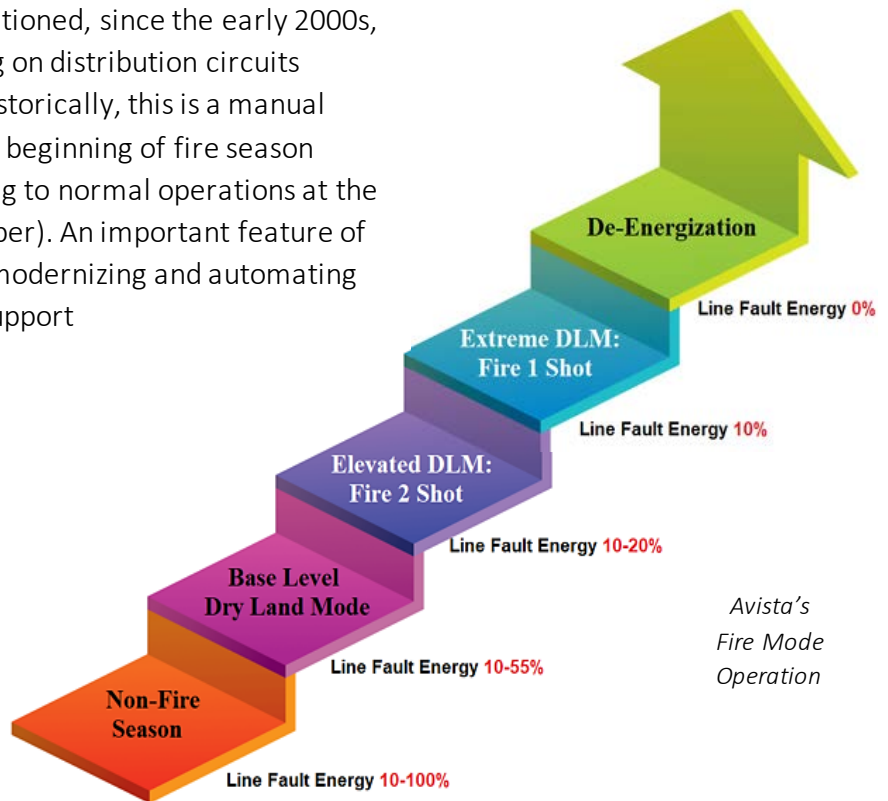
tioned, since the early 2000s, g on distribution circuits storically, this is a manual beginning of fire season g to normal operations at the ber). An important feature of modernizing and automating upport

De-Energization

Line Fault Energy 0%

Extreme DLM: Fire 1 Shot

Line Fault Energy 10%

Elevated DLM: Fire 2 Shot

Line Fault Energy 10-20%

Base Level Dry Land Mode

Line Fault Energy 10-55%

Non-Fire Season

Line Fault Energy 10-100%

Avista's Fire Mode Operation